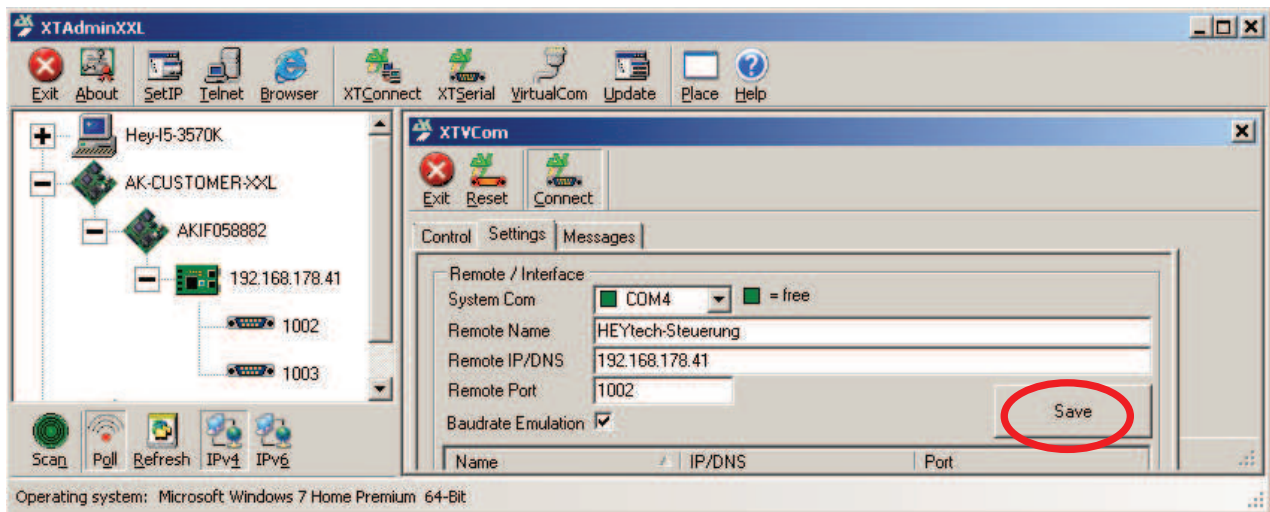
XTAdminXXL

Exit About SetIP Telnet Browser XTConnect XTSerial VirtualCom Update Place Help

Hey-I5-3570K
AK-CUSTOMER-XXL
AKIF058882
192.168.178.41
1002
1003

Scan Poll Refresh IPv4 IPv6

XTVCom

Exit Reset Connect

Control Settings Messages

Remote / Interface
System Com COM4 = free
Remote Name HEYtech-Steuerung
Remote IP/DNS 192.168.178.41
Remote Port 1002
Baudrate Emulation
Save

| Name | IP/DNS | Port |
|---|---|---|

Operating system: Microsoft Windows 7 Home Premium 64-Bit